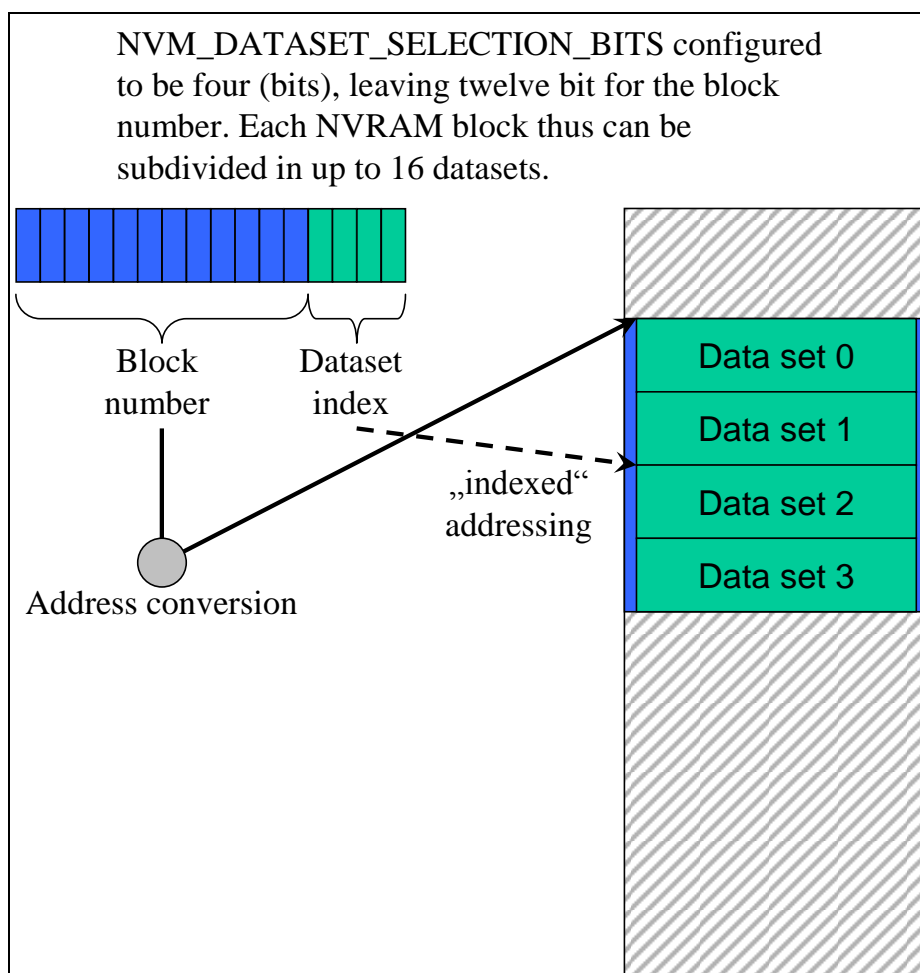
NVM_DATASET_SELECTION_BITS configured to be four (bits), leaving twelve bit for the block number. Each NVRAM block thus can be subdivided in up to 16 datasets.

Block number

Dataset index

„indexed“ addressing

Address conversion

Data set 0

Data set 1

Data set 2

Data set 3